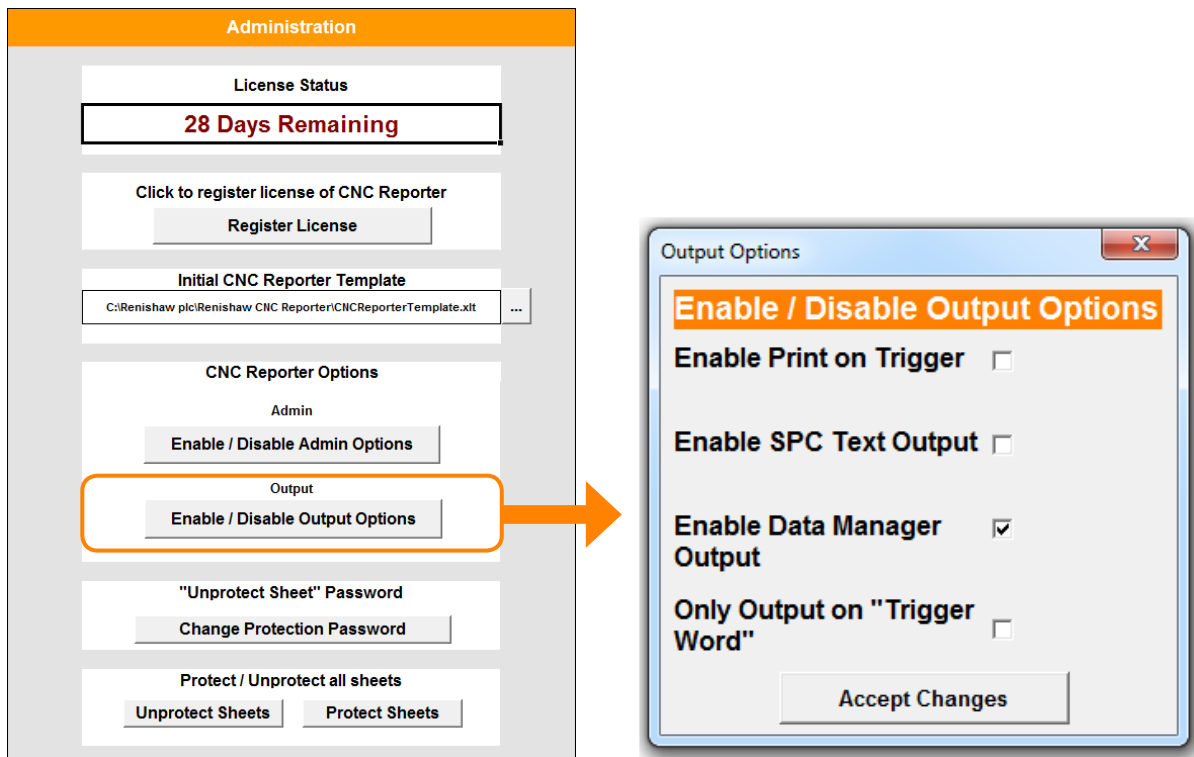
Administration

License Status

28 Days Remaining

Click to register license of CNC Reporter

Register License

Initial CNC Reporter Template

C:\Renishaw plc\Renishaw CNC Reporter\CNCReporterTemplate.xlt

...

CNC Reporter Options

Admin

Enable / Disable Admin Options

Output

Enable / Disable Output Options

"Unprotect Sheet" Password

Change Protection Password

Protect / Unprotect all sheets

Unprotect Sheets

Protect Sheets

Output Options

Enable / Disable Output Options

Enable Print on Trigger

Enable SPC Text Output

Enable Data Manager Output

Only Output on "Trigger Word"

Accept Changes